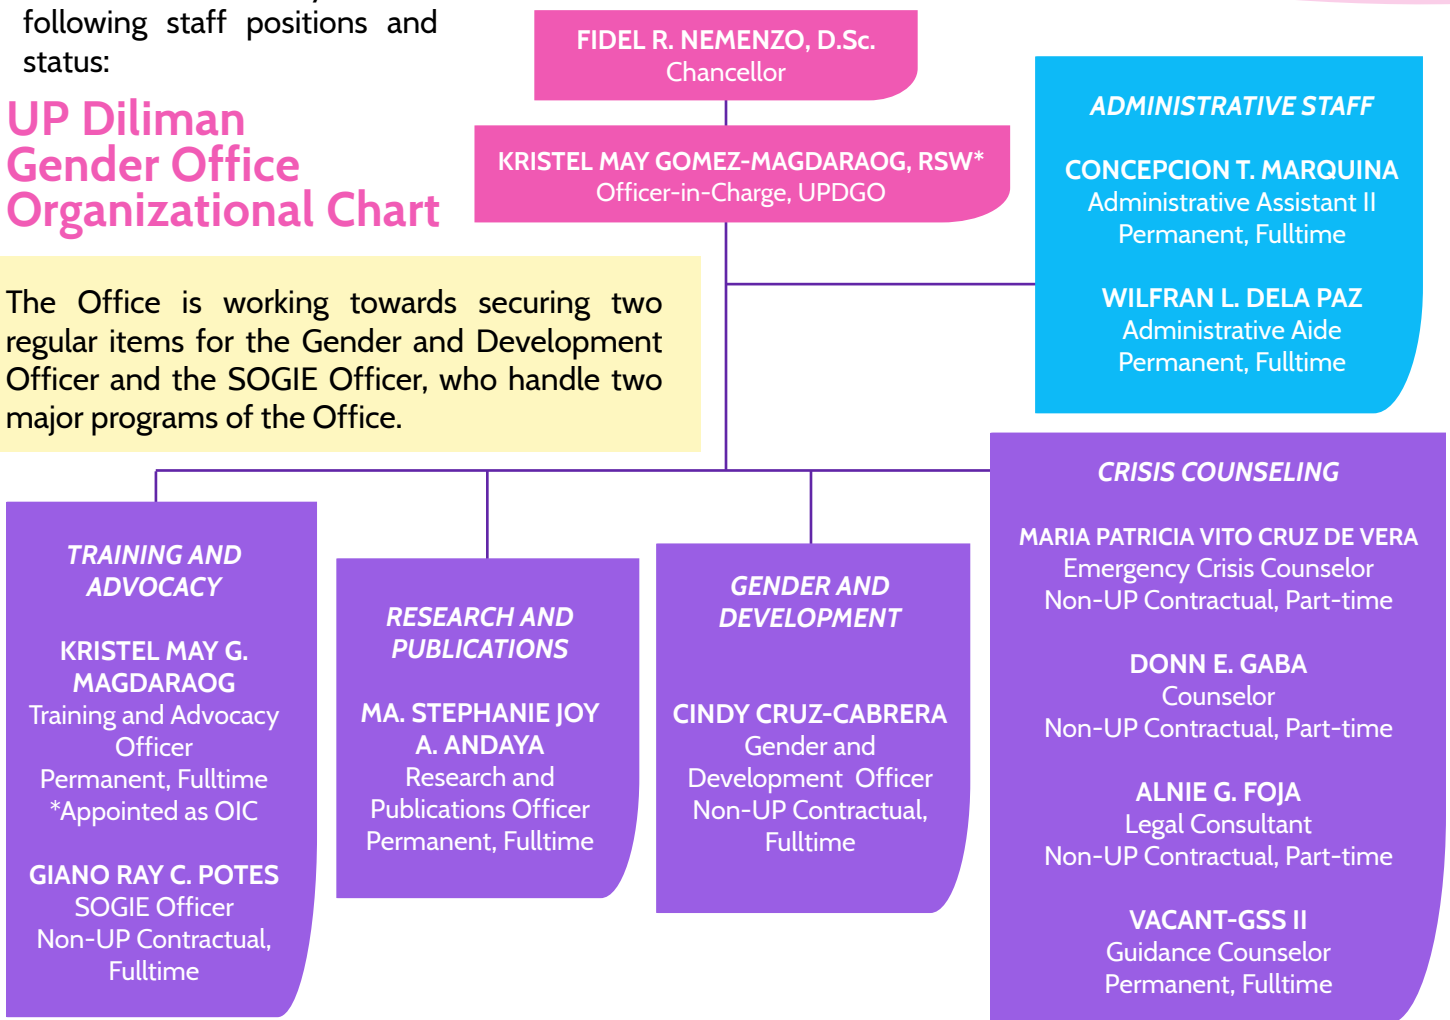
following staff positions and status:

UP Diliman Gender Office Organizational Chart

The Office is working towards securing two regular items for the Gender and Development Officer and the SOGIE Officer, who handle two major programs of the Office.

FIDEL R. NEMENZO, D.Sc.
Chancellor

KRISTEL MAY GOMEZ-MAGDARAOG, RSW*
Officer-in-Charge, UPDGO

ADMINISTRATIVE STAFF

CONCEPCION T. MARQUINA
Administrative Assistant II
Permanent, Fulltime

WILFRAN L. DELA PAZ
Administrative Aide
Permanent, Fulltime

TRAINING AND ADVOCACY

KRISTEL MAY G. MAGDARAOG
Training and Advocacy Officer
Permanent, Fulltime
*Appointed as OIC

GIANO RAY C. POTES
SOGIE Officer
Non-UP Contractual, Fulltime

RESEARCH AND PUBLICATIONS

MA. STEPHANIE JOY A. ANDAYA
Research and Publications Officer
Permanent, Fulltime

GENDER AND DEVELOPMENT

CINDY CRUZ-CABRERA
Gender and Development Officer
Non-UP Contractual, Fulltime

CRISIS COUNSELING

MARIA PATRICIA VITO CRUZ DE VERA
Emergency Crisis Counselor
Non-UP Contractual, Part-time

DONN E. GABA
Counselor
Non-UP Contractual, Part-time

ALNIE G. FOJA
Legal Consultant
Non-UP Contractual, Part-time

VACANT-GSS II
Guidance Counselor
Permanent, Fulltime